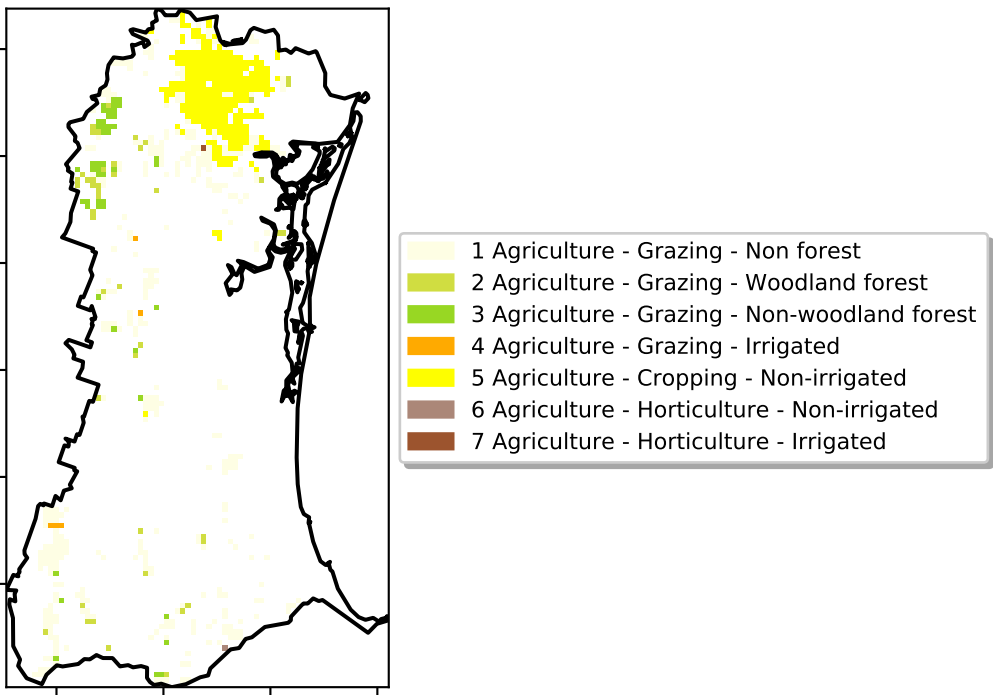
1 Agriculture - Grazing - Non forest
2 Agriculture - Grazing - Woodland forest
3 Agriculture - Grazing - Non-woodland forest
4 Agriculture - Grazing - Irrigated
5 Agriculture - Cropping - Non-irrigated
6 Agriculture - Horticulture - Non-irrigated
7 Agriculture - Horticulture - Irrigated